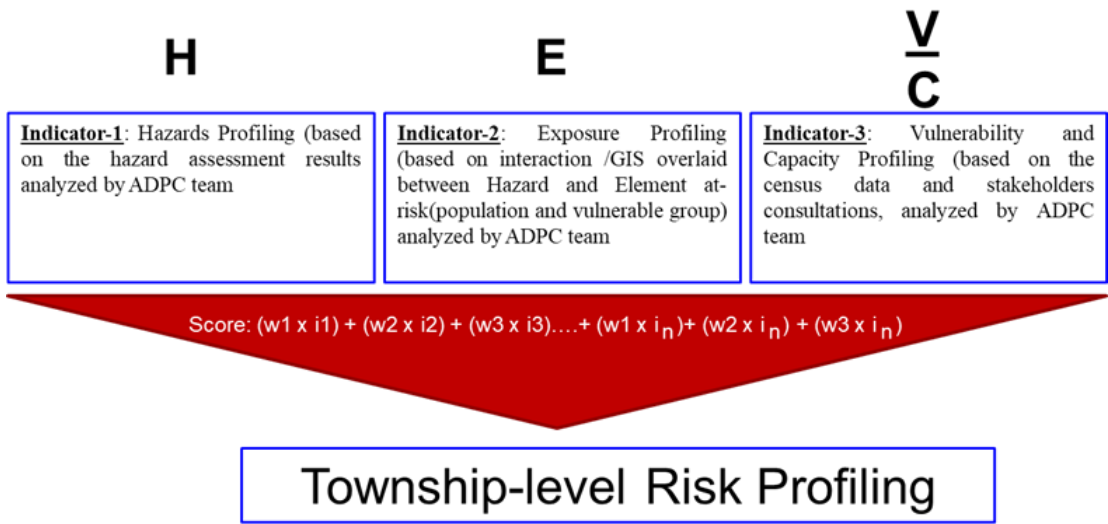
H

E

$\frac{V}{C}$

**Indicator-1**: Hazards Profiling (based on the hazard assessment results analyzed by ADPC team

**Indicator-2**: Exposure Profiling (based on interaction /GIS overlaid between Hazard and Element at-risk(population and vulnerable group) analyzed by ADPC team

**Indicator-3**: Vulnerability and Capacity Profiling (based on the census data and stakeholders consultations, analyzed by ADPC team

Score: (w1 x i1) + (w2 x i2) + (w3 x i3)….+ (w1 x $i_n$)+ (w2 x $i_n$) + (w3 x $i_n$)

Township-level Risk Profiling